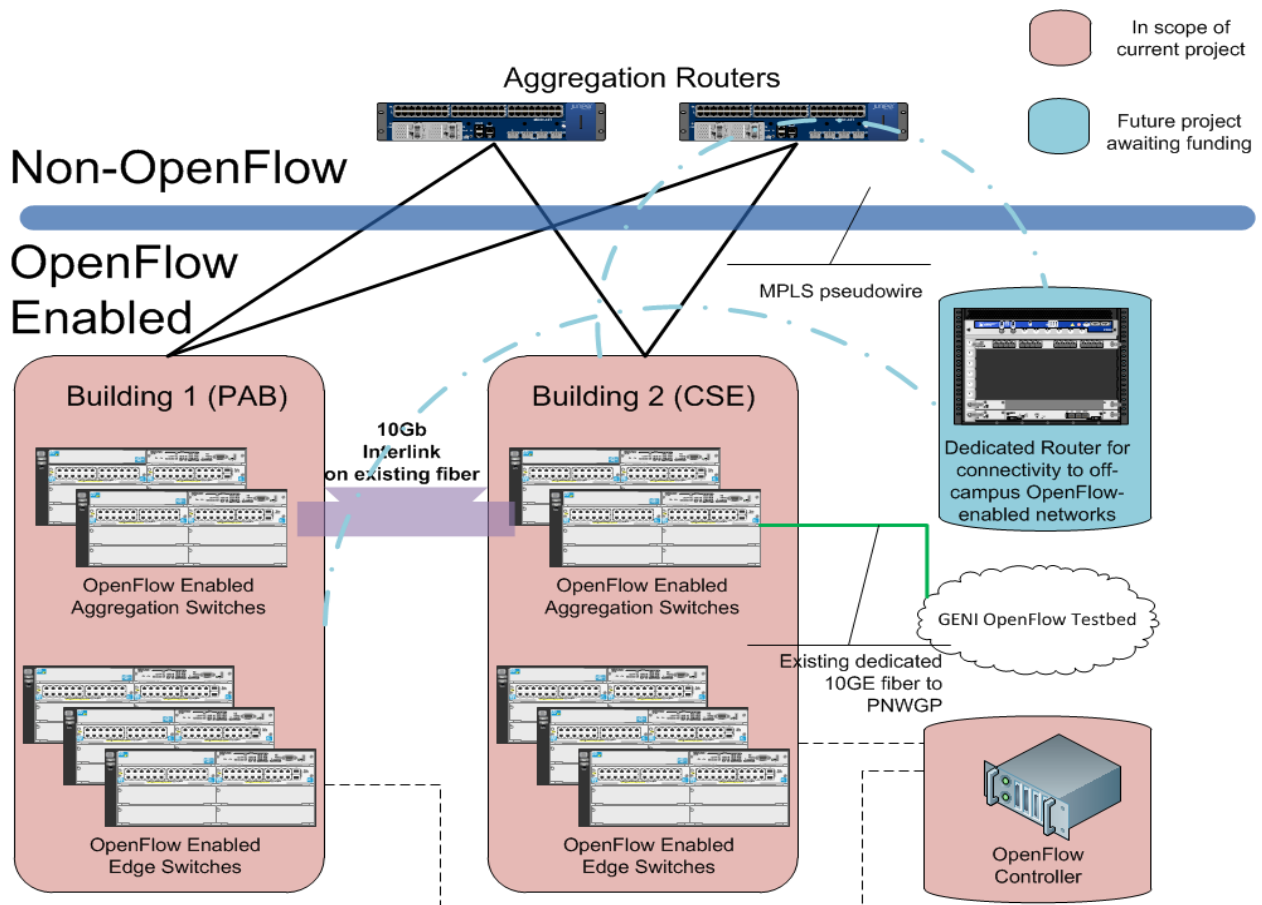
In scope of current project

Future project awaiting funding

Aggregation Routers

Non-OpenFlow

OpenFlow Enabled

MPLS pseudowire

Building 1 (PAB)

10Gb Interlink on existing fiber

Building 2 (CSE)

Dedicated Router for connectivity to off-campus OpenFlow-enabled networks

OpenFlow Enabled Aggregation Switches

OpenFlow Enabled Aggregation Switches

GENI OpenFlow Testbed

Existing dedicated 10GE fiber to PNWGP

OpenFlow Enabled Edge Switches

OpenFlow Enabled Edge Switches

OpenFlow Controller